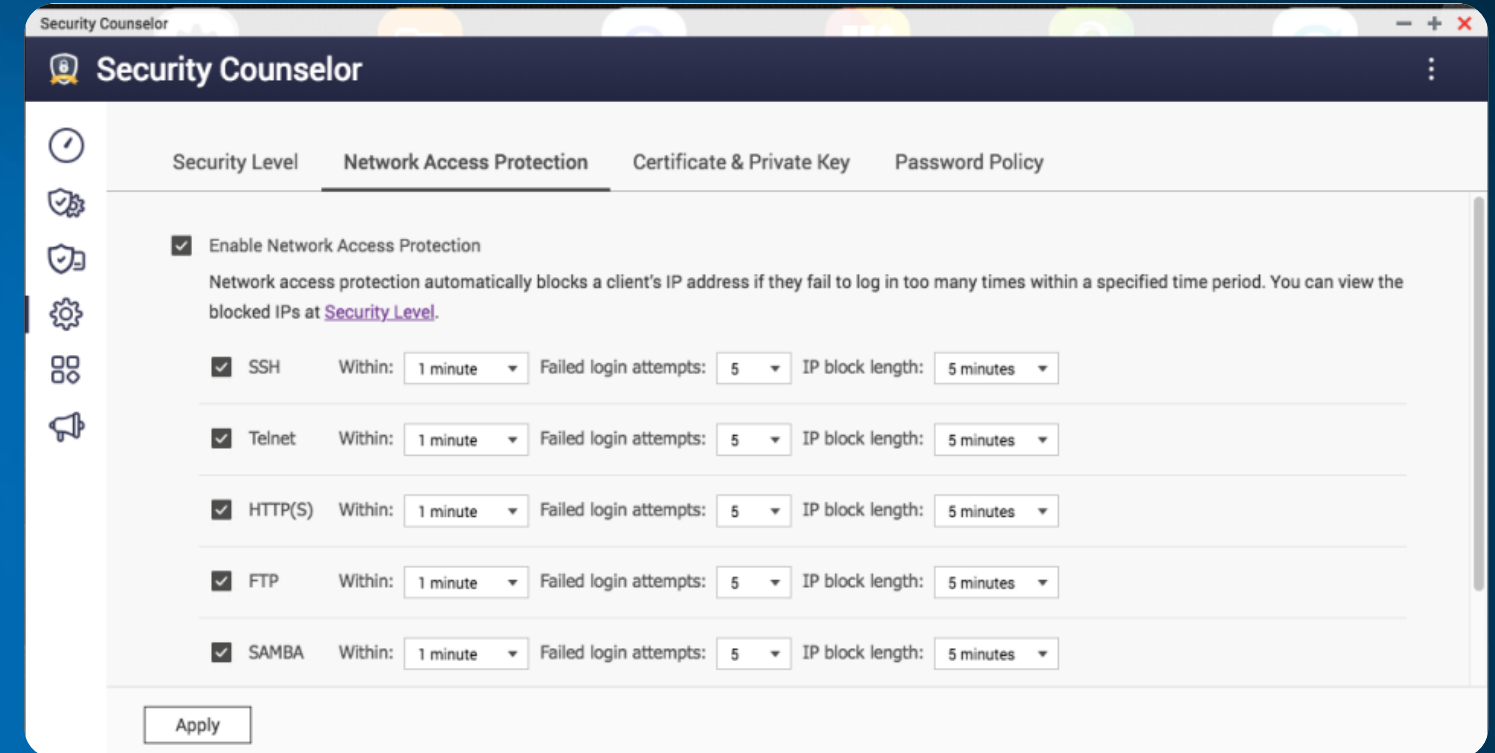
Security Counselor

Security Counselor

Security Level Network Access Protection Certificate & Private Key Password Policy

Enable Network Access Protection

Network access protection automatically blocks a client's IP address if they fail to log in too many times within a specified time period. You can view the blocked IPs at Security Level.

SSH Within: 1 minute Failed login attempts: 5 IP block length: 5 minutes

Telnet Within: 1 minute Failed login attempts: 5 IP block length: 5 minutes

HTTP(S) Within: 1 minute Failed login attempts: 5 IP block length: 5 minutes

FTP Within: 1 minute Failed login attempts: 5 IP block length: 5 minutes

SAMBA Within: 1 minute Failed login attempts: 5 IP block length: 5 minutes

Apply